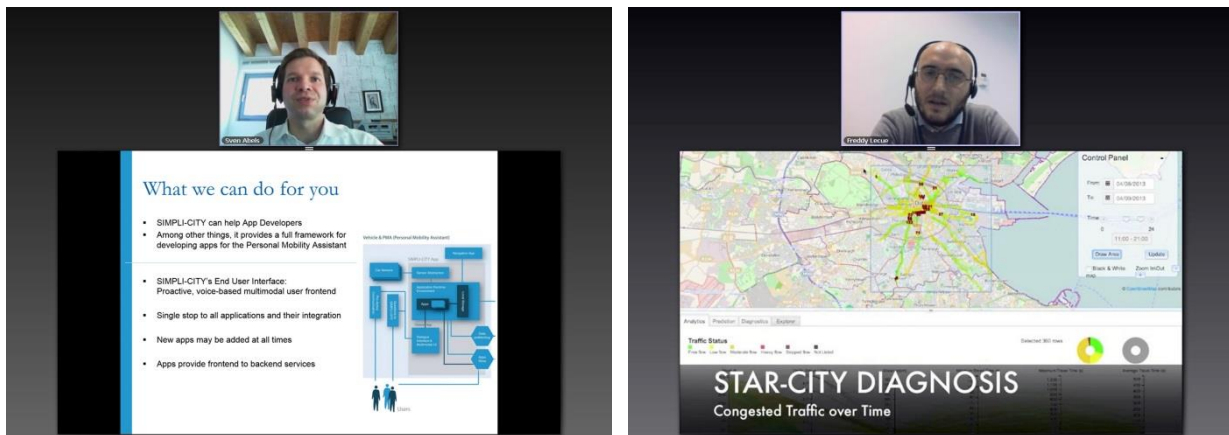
Sven Abels

What we can do for you

- SIMPLI-CITY can help App Developers
- Among other things, it provides a full framework for developing apps for the Personal Mobility Assistant

- SIMPLI-CITY's End User Interface: Proactive, voice-based multimodal user frontend

- Single stop to all applications and their integration

- New apps may be added at all times

- Apps provide frontend to backend services

Vehicle & PMA (Personal Mobility Assistant)

SIMPLI-CITY App

Users

Freddy Lecue

Control Panel

From 04/09/2013

To 04/09/2013

Time

0 24

11:00 - 21:00

Draw Area

Update

Black & White

Zoom In/Out

Analytics Prediction Diagnostics Explorer

Traffic Status

Selected: 300 rows

STAR-CITY DIAGNOSIS

Congested Traffic over Time